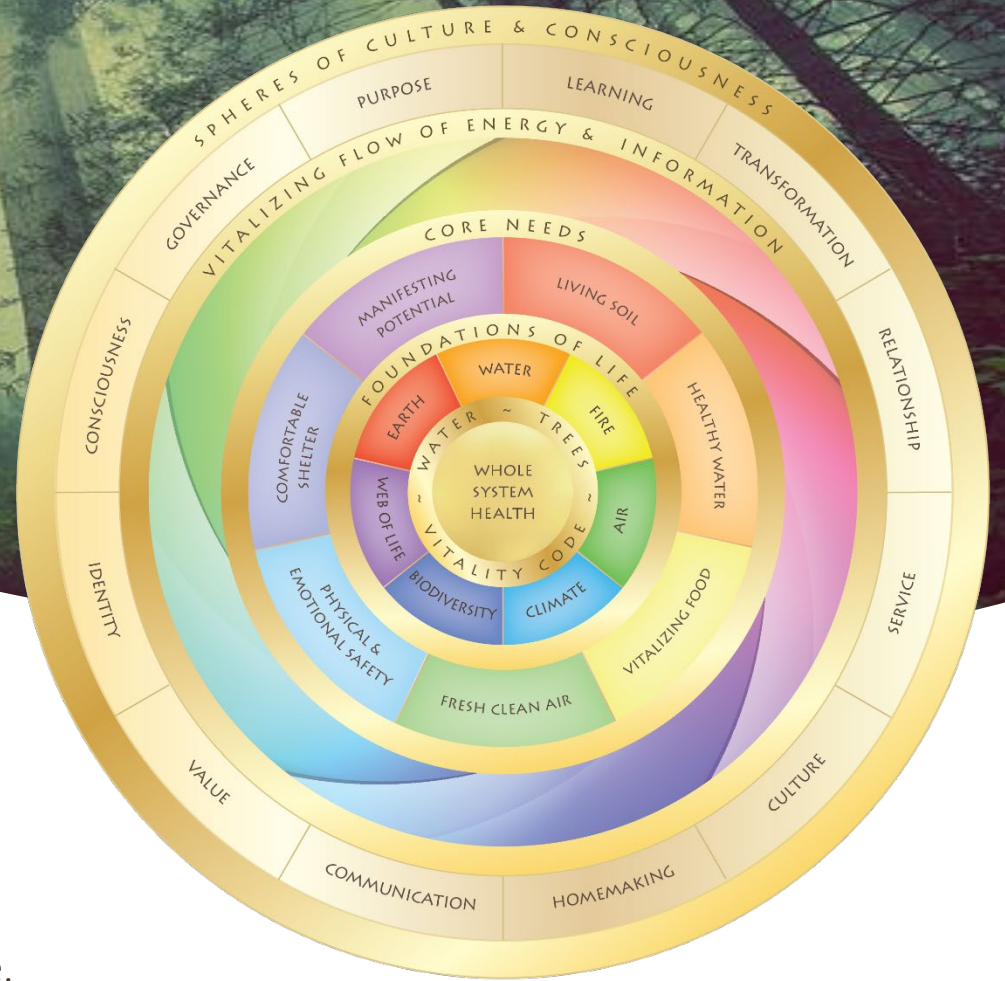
SPHERES OF CULTURE & CONSCIOUSNESS

PURPOSE

LEARNING

TRANSFORMATION

RELATIONSHIP

SERVICE

CULTURE

HOMEMAKING

COMMUNICATION

VALUE

IDENTITY

CONSCIOUSNESS

GOVERNANCE

VITALIZING FLOW OF ENERGY & INFORMATION

CORE NEEDS

MANIFESTING POTENTIAL

LIVING SOIL

HEALTHY WATER

VITALIZING FOOD

FRESH CLEAN AIR

PHYSICAL & EMOTIONAL SAFETY

COMFORTABLE SHELTER

FOUNDATIONS OF LIFE

WATER

FIRE

AIR

CLIMATE

BIODIVERSITY

WEB OF LIFE

EARTH

~ WATER ~ TREES ~ VITALITY CODE

WHOLE SYSTEM HEALTH